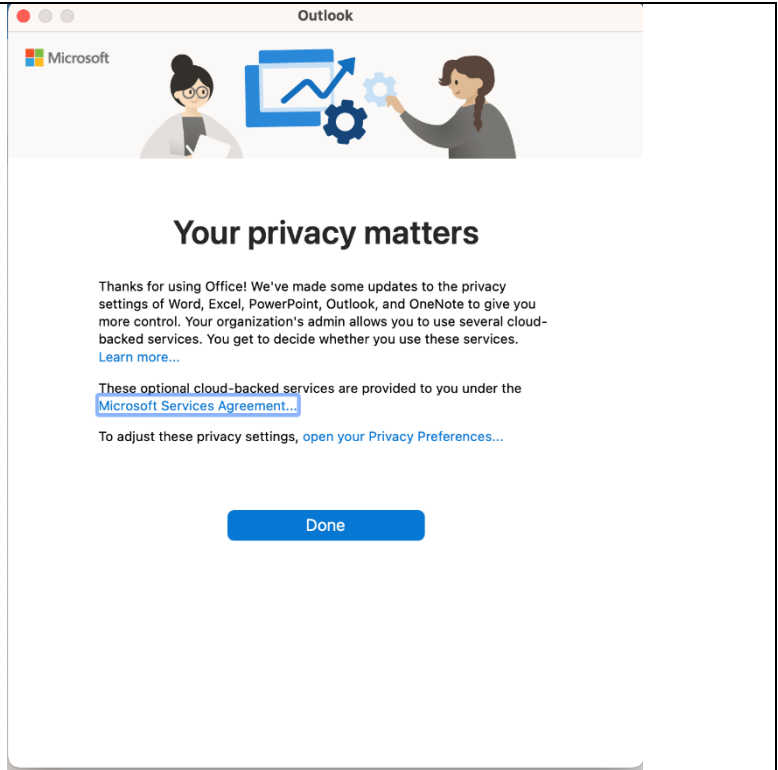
Outlook

Microsoft

Your privacy matters

Thanks for using Office! We've made some updates to the privacy settings of Word, Excel, PowerPoint, Outlook, and OneNote to give you more control. Your organization's admin allows you to use several cloud-backed services. You get to decide whether you use these services. Learn more...

These optional cloud-backed services are provided to you under the Microsoft Services Agreement...

To adjust these privacy settings, open your Privacy Preferences...

Done